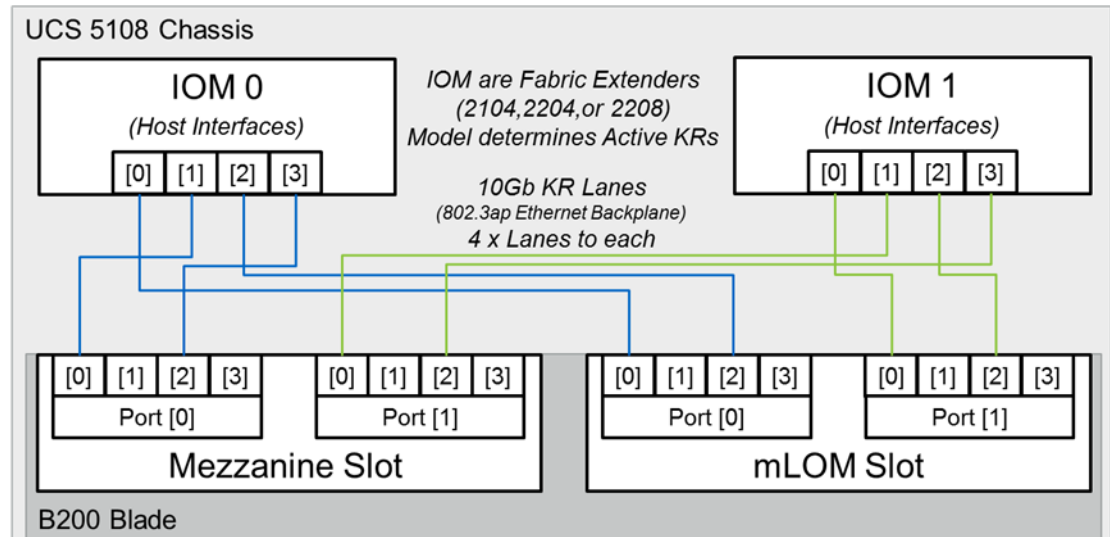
UCS 5108 Chassis

IOM 0
(Host Interfaces)
[0] [1] [2] [3]

IOM are Fabric Extenders
(2104,2204,or 2208)
Model determines Active KRs

IOM 1
(Host Interfaces)
[0] [1] [2] [3]

10Gb KR Lanes
(802.3ap Ethernet Backplane)
4 x Lanes to each

[0] [1] [2] [3]
Port [0]

[0] [1] [2] [3]
Port [1]

Mezzanine Slot

[0] [1] [2] [3]
Port [0]

[0] [1] [2] [3]
Port [1]

mLOM Slot

B200 Blade